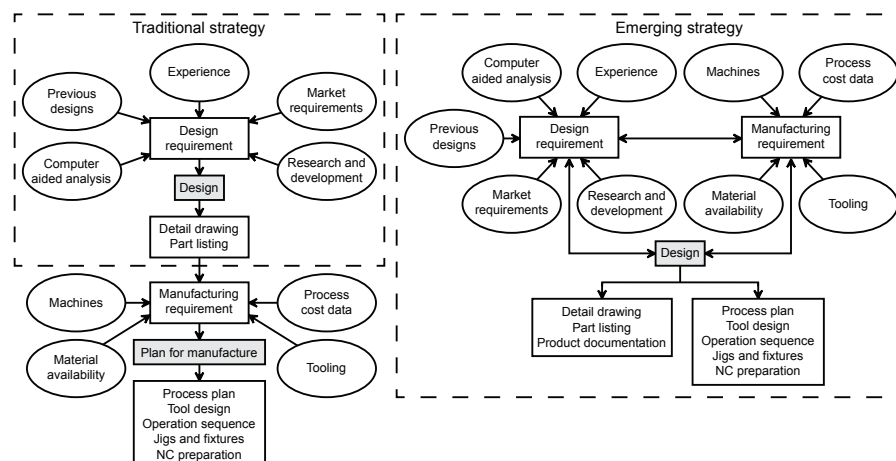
Traditional strategy

Experience

Previous designs

Market requirements

Design requirement

Computer aided analysis

Research and development

Design

Detail drawing
Part listing

Machines

Manufacturing requirement

Process cost data

Material availability

Plan for manufacture

Tooling

Process plan
Tool design
Operation sequence
Jigs and fixtures
NC preparation

Emerging strategy

Computer aided analysis

Experience

Machines

Process cost data

Previous designs

Design requirement

Manufacturing requirement

Market requirements

Research and development

Material availability

Tooling

Design

Detail drawing
Part listing
Product documentation

Process plan
Tool design
Operation sequence
Jigs and fixtures
NC preparation